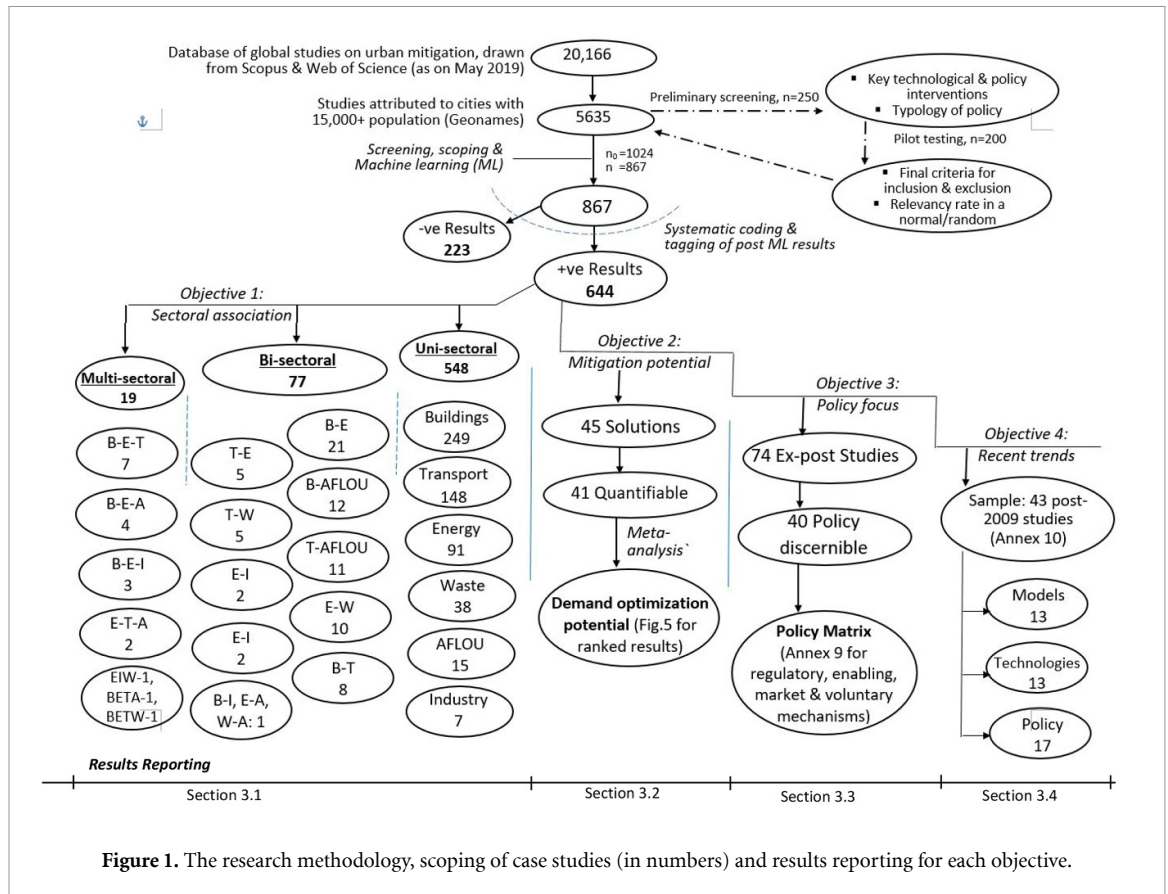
Database of global studies on urban mitigation, drawn from Scopus & Web of Science (as on May 2019)

20,166

Studies attributed to cities with 15,000+ population (Geonames)

5635

Preliminary screening, n=250

Key technological & policy interventions

Typology of policy

Pilot testing, n=200

Screening, scoping & Machine learning (ML)

$n_0$=1024
n =867

Final criteria for inclusion & exclusion

Relevancy rate in a normal/random

867

-ve Results
223

Systematic coding & tagging of post ML results

+ve Results
644

Objective 1:
Sectoral association

Multi-sectoral
19

Bi-sectoral
77

Uni-sectoral
548

B-E-T
7

B-E-A
4

B-E-I
3

E-T-A
2

EIW-1, BETA-1, BETW-1

T-E
5

T-W
5

E-I
2

E-I
2

B-I, E-A, W-A: 1

B-E
21

B-AFLOU
12

T-AFLOU
11

E-W
10

B-T
8

Buildings
249

Transport
148

Energy
91

Waste
38

AFLOU
15

Industry
7

Objective 2:
Mitigation potential

45 Solutions

41 Quantifiable

Meta-analysis`

Demand optimization potential (Fig.5 for ranked results)

Objective 3:
Policy focus

74 Ex-post Studies

40 Policy discernible

Policy Matrix (Annex 9 for regulatory, enabling, market & voluntary mechanisms)

Objective 4:
Recent trends

Sample: 43 post-2009 studies (Annex 10)

Models
13

Technologies
13

Policy
17

Results Reporting

Section 3.1

Section 3.2

Section 3.3

Section 3.4

Figure 1. The research methodology, scoping of case studies (in numbers) and results reporting for each objective.